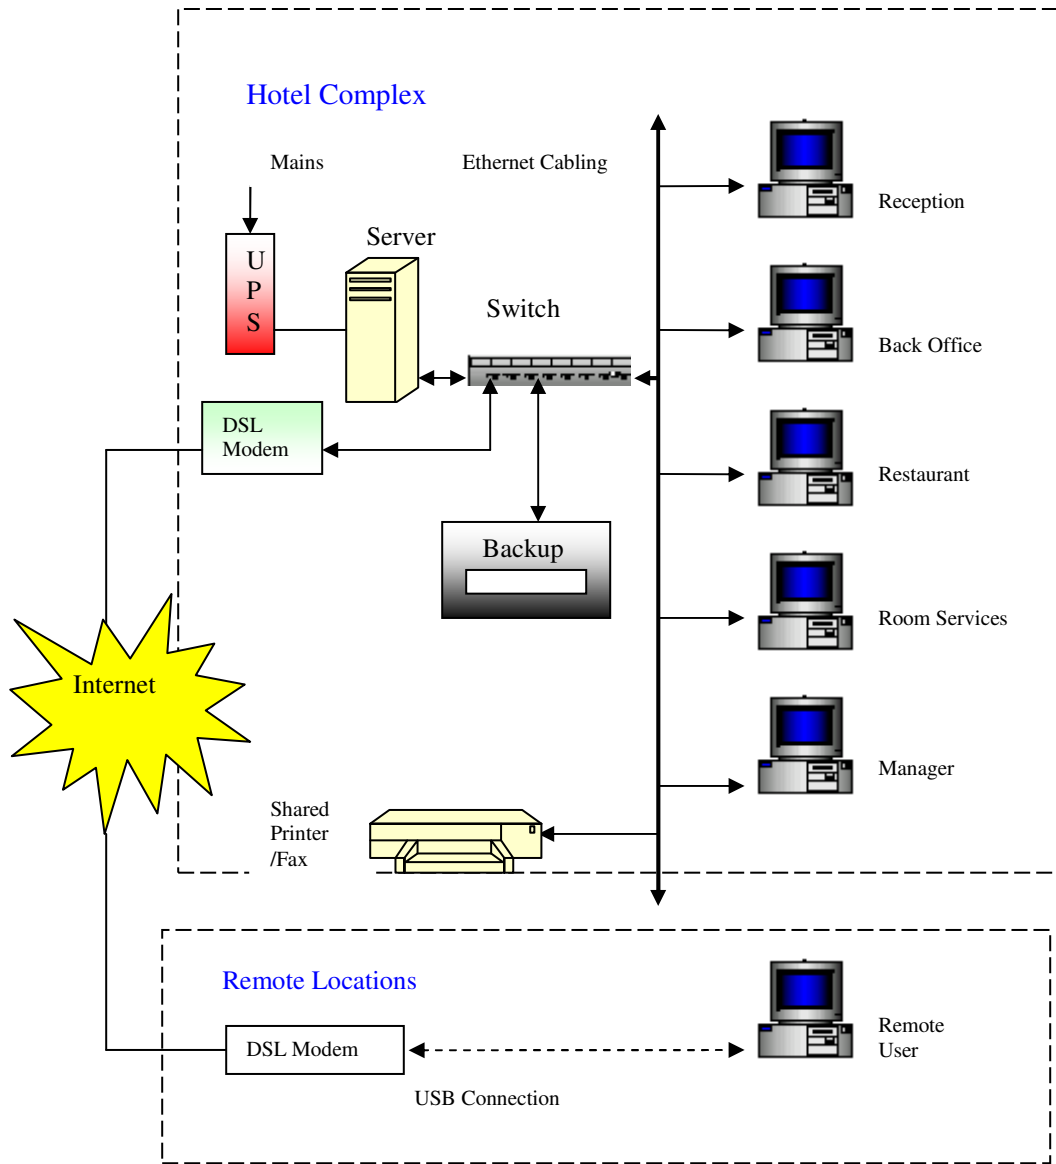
Hotel Complex

Mains

Ethernet Cabling

U
P
S

Server

Switch

Reception

Back Office

DSL
Modem

Restaurant

Backup

Room Services

Internet

Manager

Shared
Printer
/Fax

Remote Locations

DSL Modem

Remote
User

USB Connection